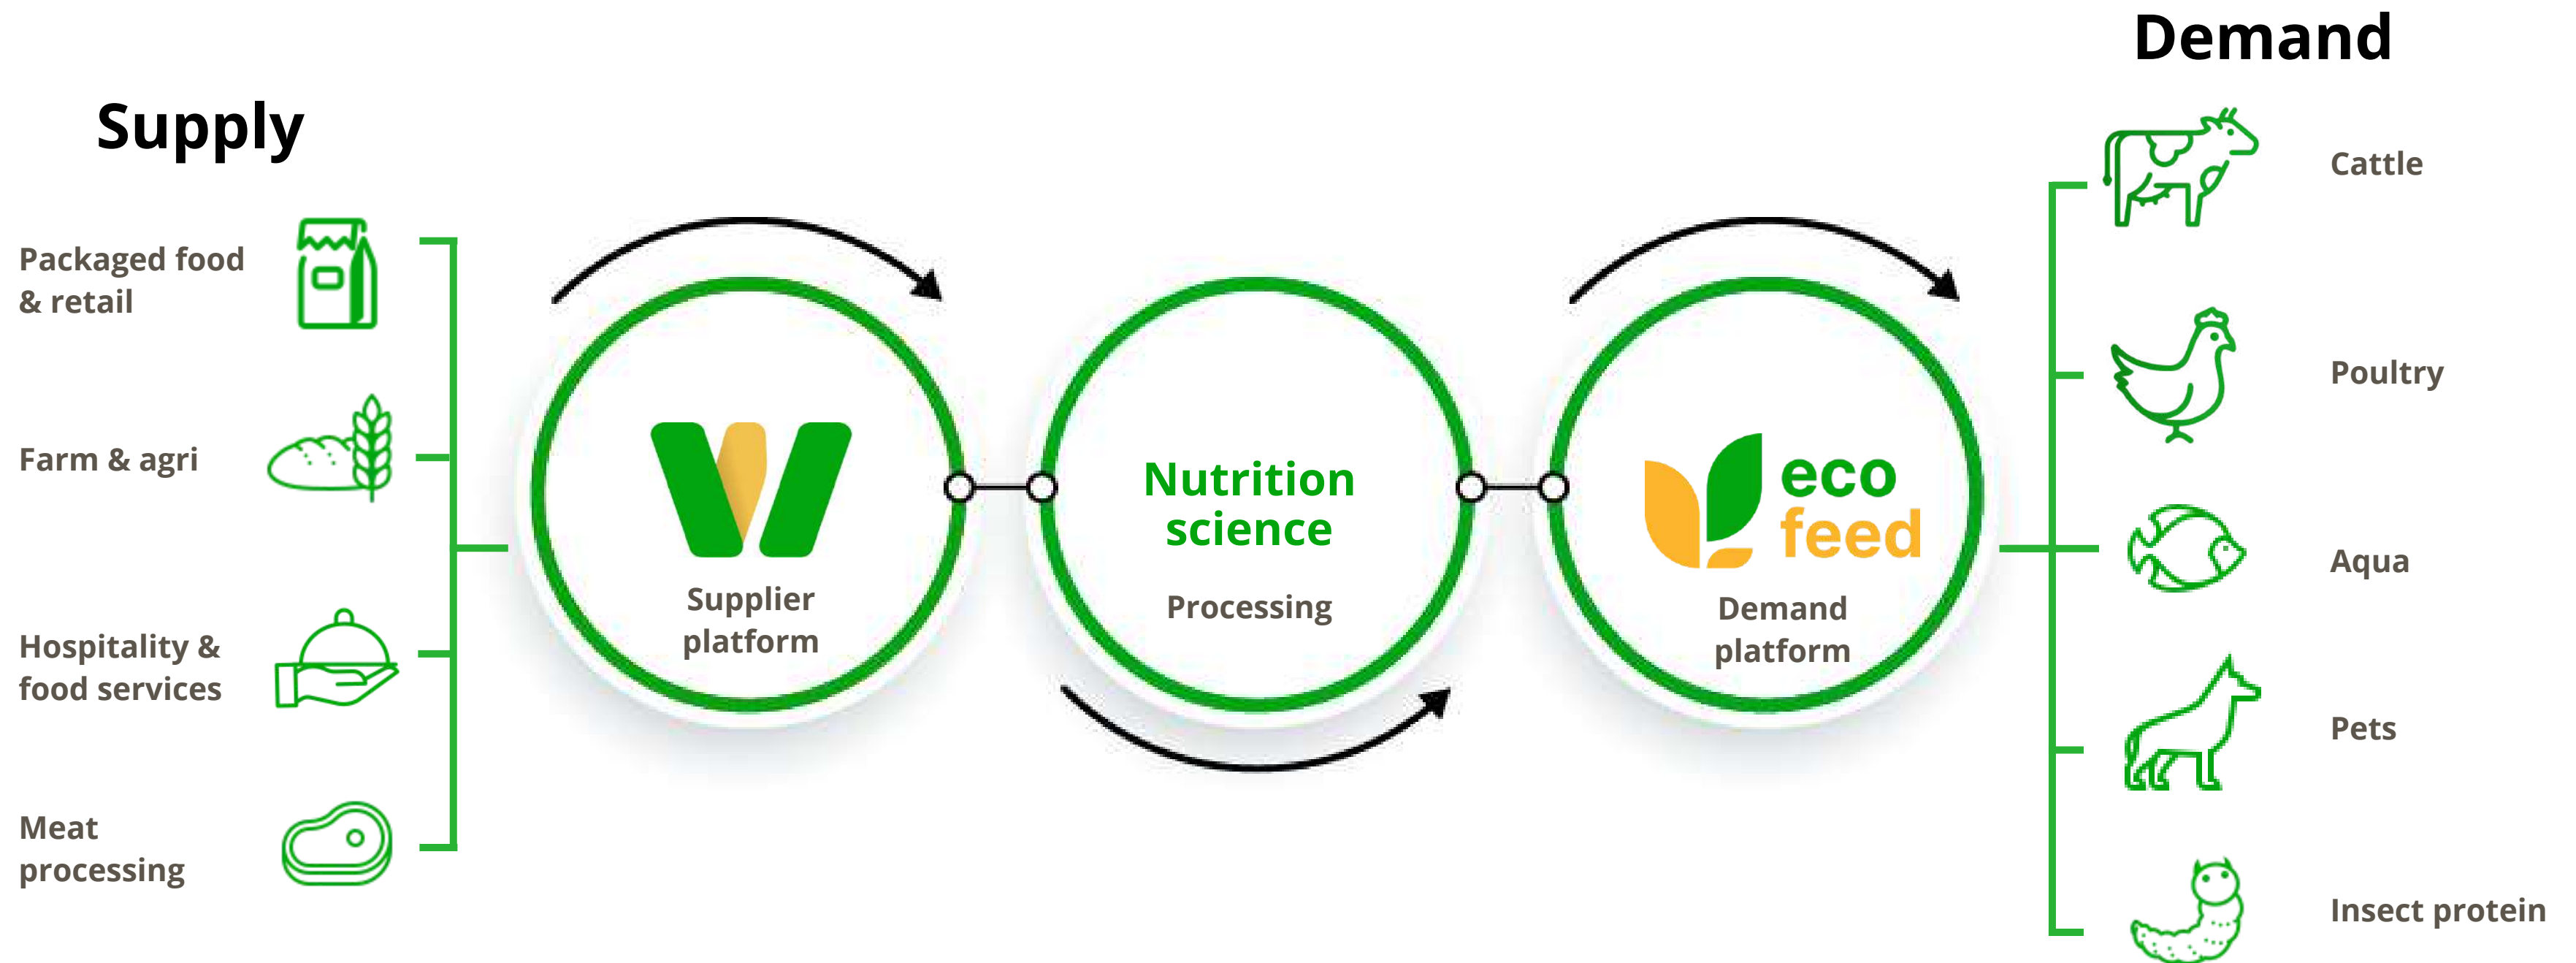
Supply

Packaged food & retail

Farm & agri

Hospitality & food services

Meat processing

Supplier platform

Nutrition science

Processing

eco feed

Demand platform

Demand

Cattle

Poultry

Aqua

Pets

Insect protein